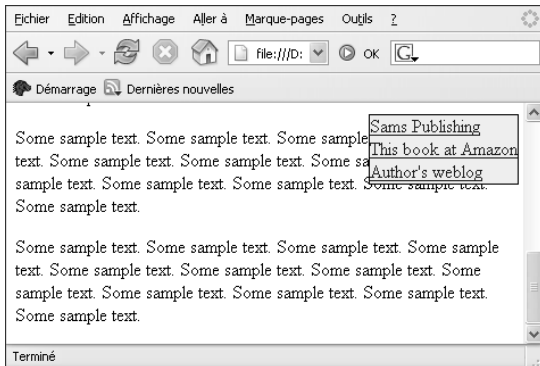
Fichier Edition Affichage Aller à Marque-pages Outils ?

file:///D: OK

Démarrage Dernières nouvelles

Some sample text. Some sample text. Some sample text. Some sample text. Some sample text. Some sample text. Some sample text. Some sample text. Some sample text. Some sample text. Some sample text. Some sample text.

Sams Publishing
This book at Amazon
Author's weblog

Some sample text. Some sample text. Some sample text. Some sample text. Some sample text. Some sample text. Some sample text. Some sample text. Some sample text. Some sample text. Some sample text. Some sample text.

Terminé